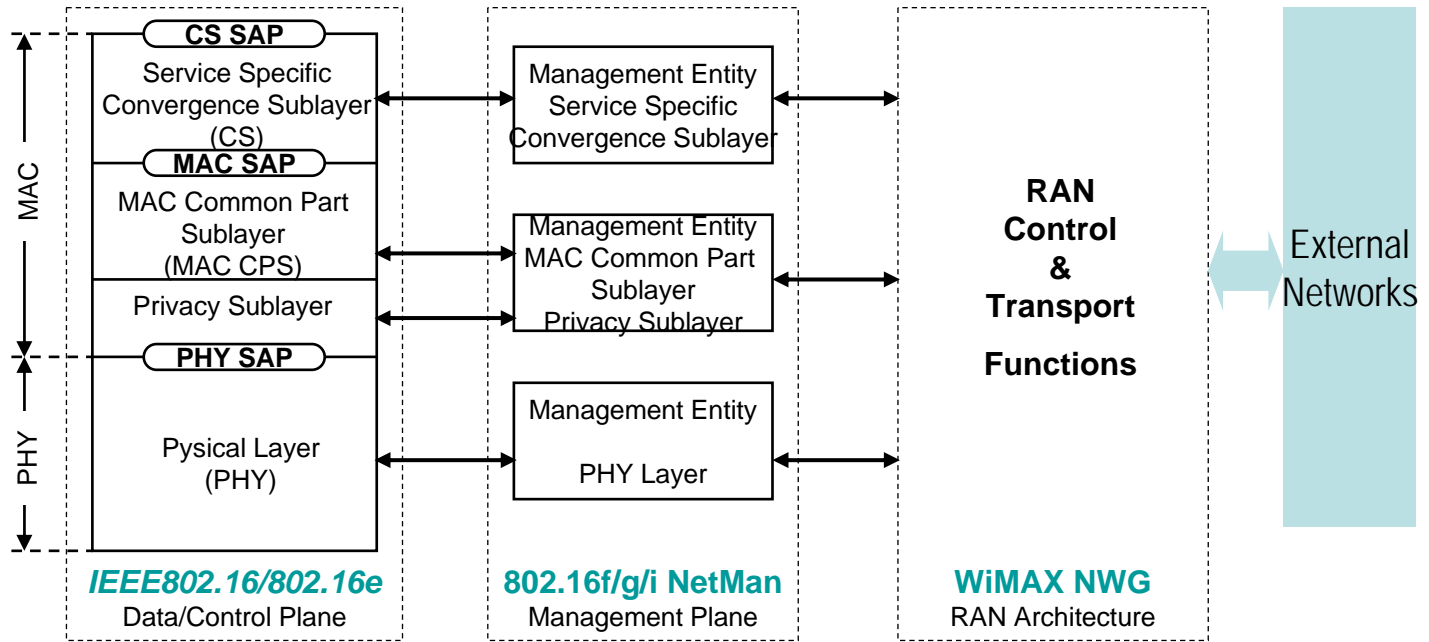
MAC

PHY

CS SAP

Service Specific Convergence Sublayer (CS)

MAC SAP

MAC Common Part Sublayer (MAC CPS)

Privacy Sublayer

PHY SAP

Pysical Layer (PHY)

IEEE802.16/802.16e
Data/Control Plane

Management Entity Service Specific Convergence Sublayer

Management Entity MAC Common Part Sublayer Privacy Sublayer

Management Entity

PHY Layer

802.16f/g/i NetMan
Management Plane

RAN
Control
&
Transport

Functions

WiMAX NWG
RAN Architecture

External Networks